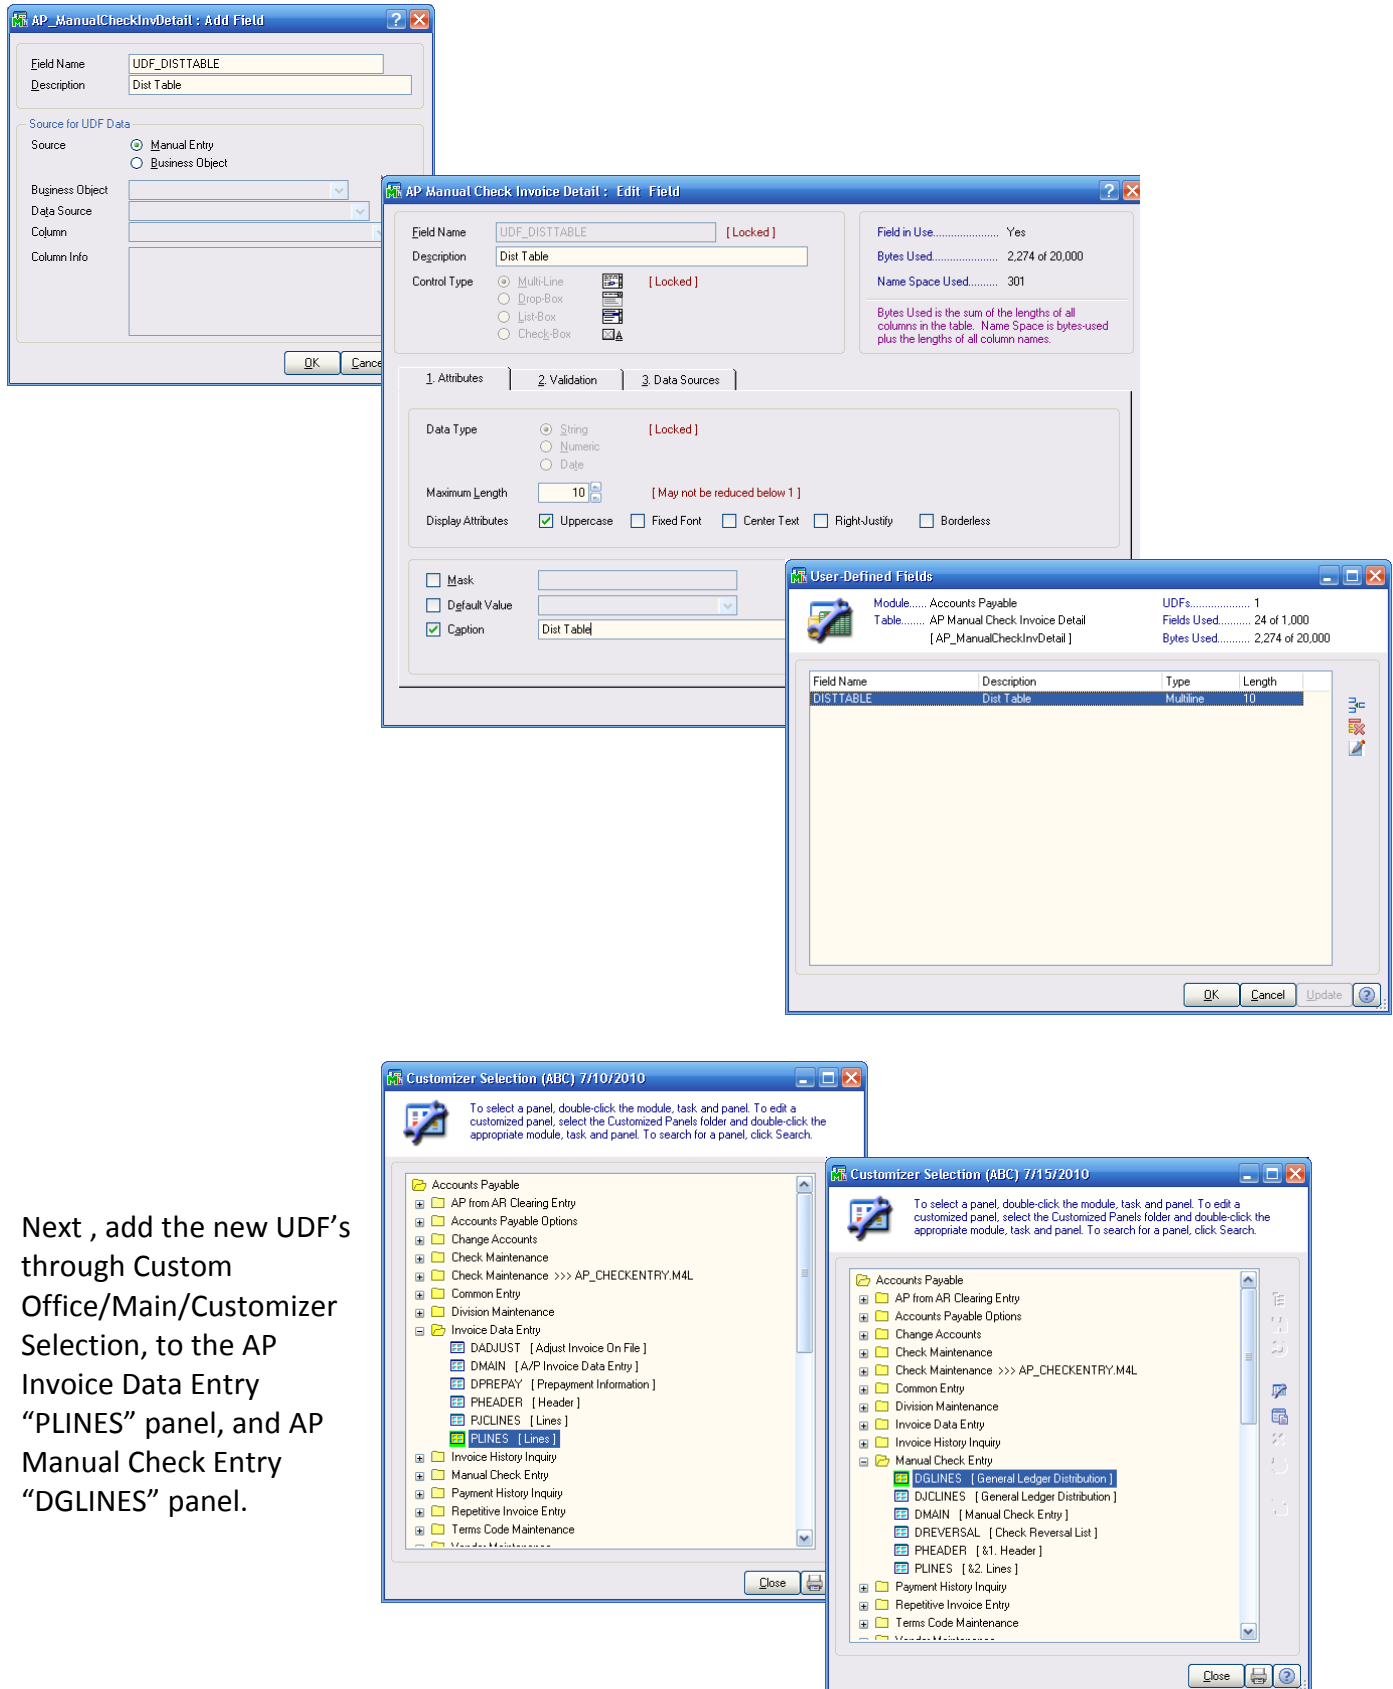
AP_ManualCheckInvDetail : Add Field

Field Name UDF_DISTTABLE
Description Dist Table

Source for UDF Data
Source
Manual Entry
Business Object
Business Object
Data Source
Column
Column Info

OK Cance

AP Manual Check Invoice Detail : Edit Field

Field Name UDF_DISTTABLE [ Locked ]
Description Dist Table
Control Type
Multi-Line [ Locked ]
Drop-Box
List-Box
Check-Box

Field in Use.................... Yes
Bytes Used..................... 2,274 of 20,000
Name Space Used......... 301

Bytes Used is the sum of the lengths of all columns in the table. Name Space is bytes-used plus the lengths of all column names.

1. Attributes 2. Validation 3. Data Sources

Data Type
String [ Locked ]
Numeric
Date

Maximum Length 10 [ May not be reduced below 1 ]
Display Attributes Uppercase Fixed Font Center Text Right-Justify Borderless

Mask
Default Value
Caption Dist Table

User-Defined Fields

Module...... Accounts Payable
Table........ AP Manual Check Invoice Detail
[ AP_ManualCheckInvDetail ]
UDFs.................. 1
Fields Used.......... 24 of 1,000
Bytes Used.......... 2,274 of 20,000

| Field Name | Description | Type | Length |
|---|---|---|---|
| DISTTABLE | Dist Table | Multiline | 10 |

OK Cancel Update

Customizer Selection (ABC) 7/10/2010

To select a panel, double-click the module, task and panel. To edit a customized panel, select the Customized Panels folder and double-click the appropriate module, task and panel. To search for a panel, click Search.

Accounts Payable
AP from AR Clearing Entry
Accounts Payable Options
Change Accounts
Check Maintenance
Check Maintenance >>> AP_CHECKENTRY.M4L
Common Entry
Division Maintenance
Invoice Data Entry
DADJUST [ Adjust Invoice On File ]
DMAIN [ A/P Invoice Data Entry ]
DPREPAY [ Prepayment Information ]
PHEADER [ Header ]
PJCLINES [ Lines ]
PLINES [ Lines ]
Invoice History Inquiry
Manual Check Entry
Payment History Inquiry
Repetitive Invoice Entry
Terms Code Maintenance

Close

Next , add the new UDF's through Custom Office/Main/Customizer Selection, to the AP Invoice Data Entry "PLINES" panel, and AP Manual Check Entry "DGLINES" panel.

Customizer Selection (ABC) 7/15/2010

To select a panel, double-click the module, task and panel. To edit a customized panel, select the Customized Panels folder and double-click the appropriate module, task and panel. To search for a panel, click Search.

Accounts Payable
AP from AR Clearing Entry
Accounts Payable Options
Change Accounts
Check Maintenance
Check Maintenance >>> AP_CHECKENTRY.M4L
Common Entry
Division Maintenance
Invoice Data Entry
Invoice History Inquiry
Manual Check Entry
DGLINES [ General Ledger Distribution ]
DJCLINES [ General Ledger Distribution ]
DMAIN [ Manual Check Entry ]
DREVERSAL [ Check Reversal List ]
PHEADER [ &1. Header ]
PLINES [ &2. Lines ]
Payment History Inquiry
Repetitive Invoice Entry
Terms Code Maintenance

Close